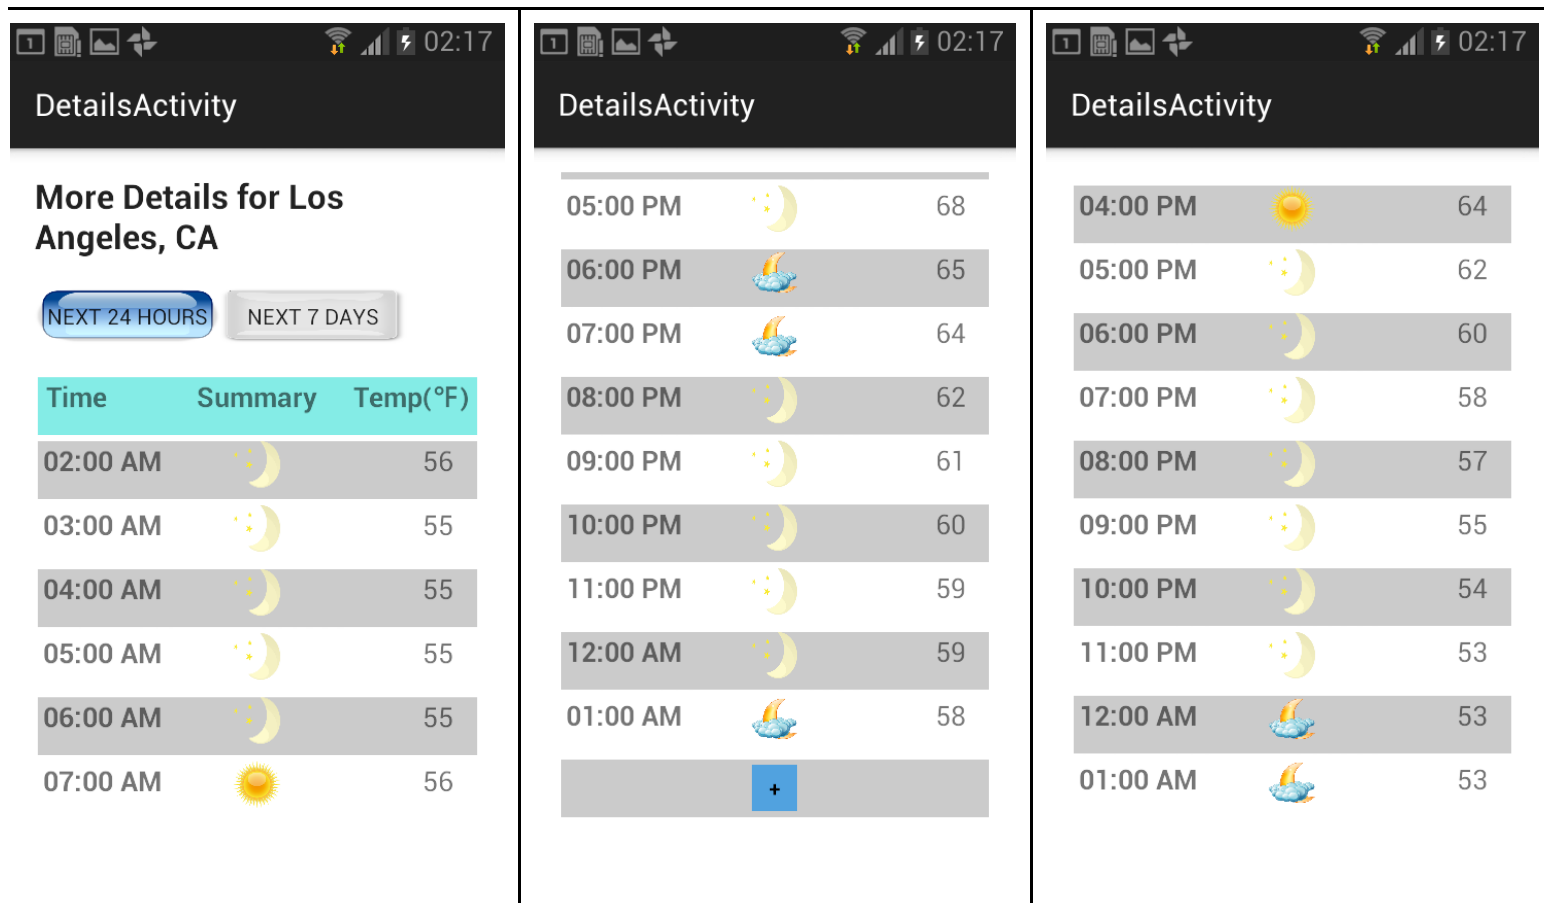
1 02:17

DetailsActivity

More Details for Los Angeles, CA

NEXT 24 HOURS NEXT 7 DAYS

| Time | Summary | Temp(°F) |
|---|---|---|
| 02:00 AM | | 56 |
| 03:00 AM | | 55 |
| 04:00 AM | | 55 |
| 05:00 AM | | 55 |
| 06:00 AM | | 55 |
| 07:00 AM | | 56 |

1 02:17

DetailsActivity

| | | |
|---|---|---|
| 05:00 PM | | 68 |
| 06:00 PM | | 65 |
| 07:00 PM | | 64 |
| 08:00 PM | | 62 |
| 09:00 PM | | 61 |
| 10:00 PM | | 60 |
| 11:00 PM | | 59 |
| 12:00 AM | | 59 |
| 01:00 AM | | 58 |

+

1 02:17

DetailsActivity

| | | |
|---|---|---|
| 04:00 PM | | 64 |
| 05:00 PM | | 62 |
| 06:00 PM | | 60 |
| 07:00 PM | | 58 |
| 08:00 PM | | 57 |
| 09:00 PM | | 55 |
| 10:00 PM | | 54 |
| 11:00 PM | | 53 |
| 12:00 AM | | 53 |
| 01:00 AM | | 53 |